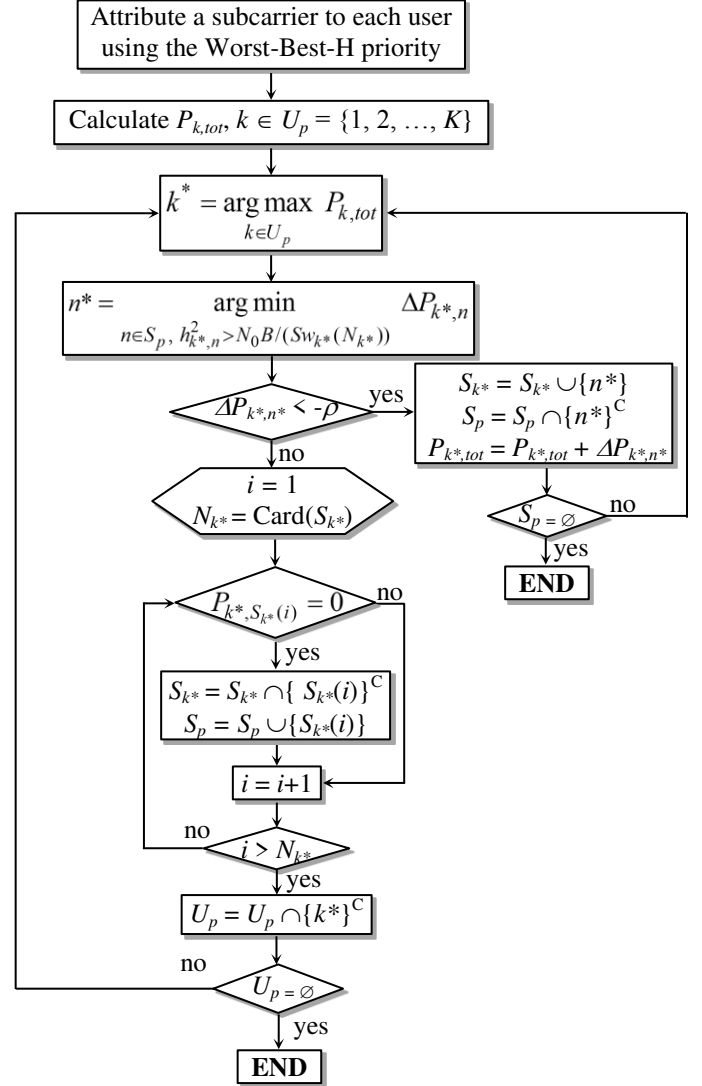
Attribute a subcarrier to each user using the Worst-Best-H priority

Calculate $P_{k,tot}$, $k \in U_p = \{1, 2, \ldots, K\}$

$k^* = \arg\max_{k \in U_p} P_{k,tot}$

$n^* = \arg\min_{n \in S_p,\ h^2_{k^*,n} > N_0 B/(S w_{k^*}(N_{k^*}))} \Delta P_{k^*,n}$

$\Delta P_{k^*,n^*} < -\rho$

yes

$S_{k^*} = S_{k^*} \cup \{n^*\}$
$S_p = S_p \cap \{n^*\}^C$
$P_{k^*,tot} = P_{k^*,tot} + \Delta P_{k^*,n^*}$

$S_p = \varnothing$

no

yes

END

no

$i = 1$
$N_{k^*} = \text{Card}(S_{k^*})$

$P_{k^*,S_{k^*}(i)} = 0$

no

yes

$S_{k^*} = S_{k^*} \cap \{S_{k^*}(i)\}^C$
$S_p = S_p \cup \{S_{k^*}(i)\}$

$i = i+1$

no

$i > N_{k^*}$

yes

$U_p = U_p \cap \{k^*\}^C$

no

$U_p = \varnothing$

yes

END